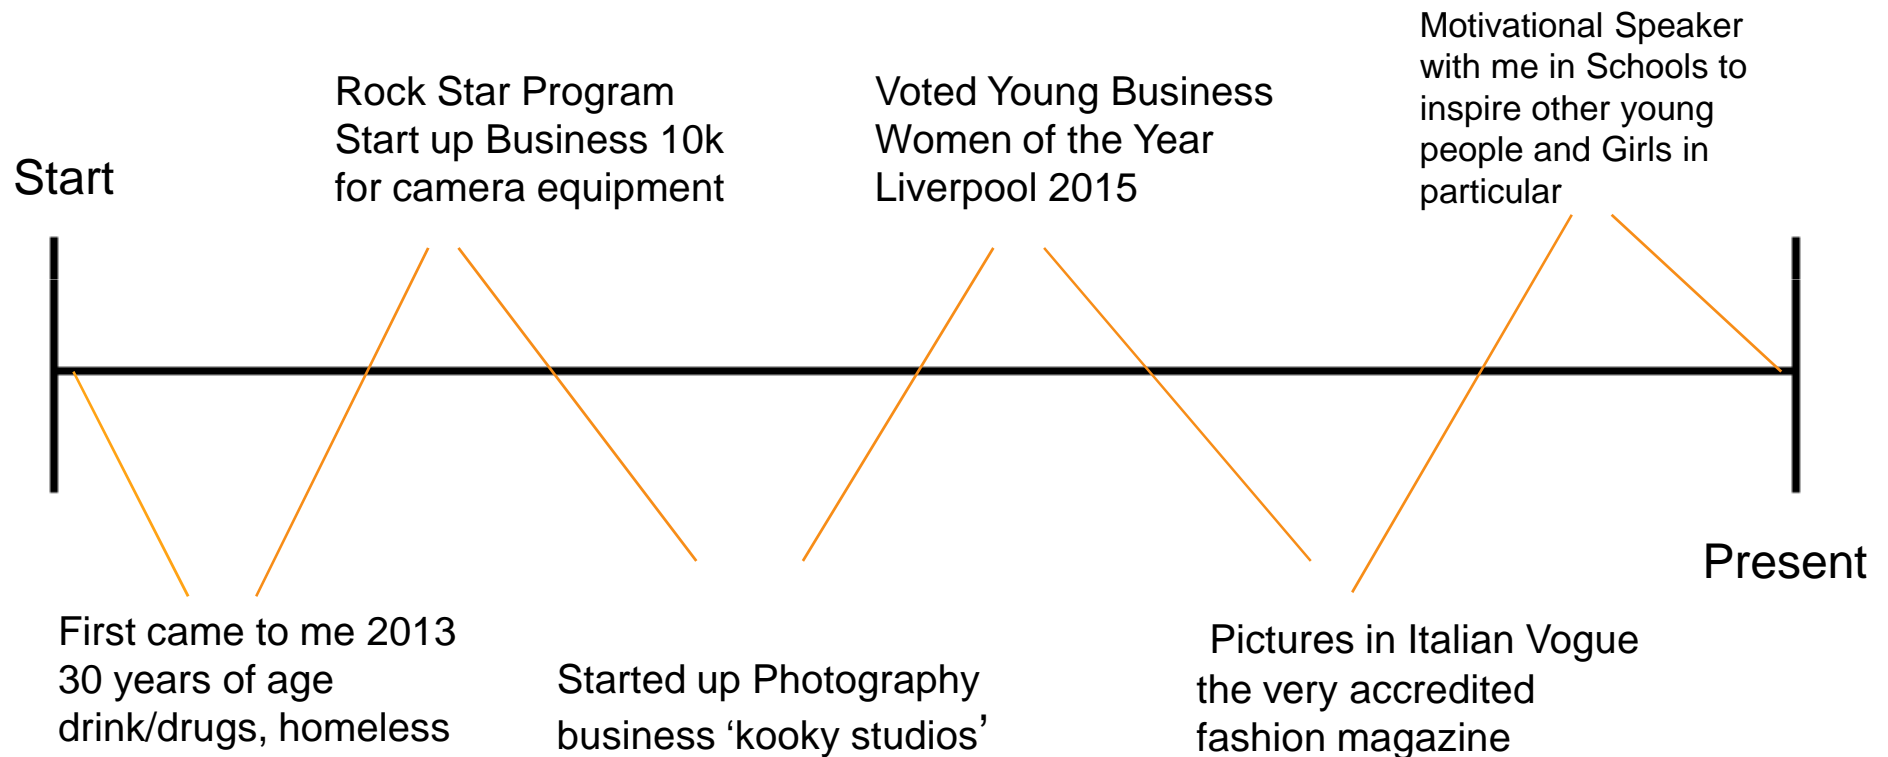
Start

Rock Star Program
Start up Business 10k
for camera equipment

Voted Young Business
Women of the Year
Liverpool 2015

Motivational Speaker
with me in Schools to
inspire other young
people and Girls in
particular

Present

First came to me 2013
30 years of age
drink/drugs, homeless

Started up Photography
business 'kooky studios'

Pictures in Italian Vogue
the very accredited
fashion magazine